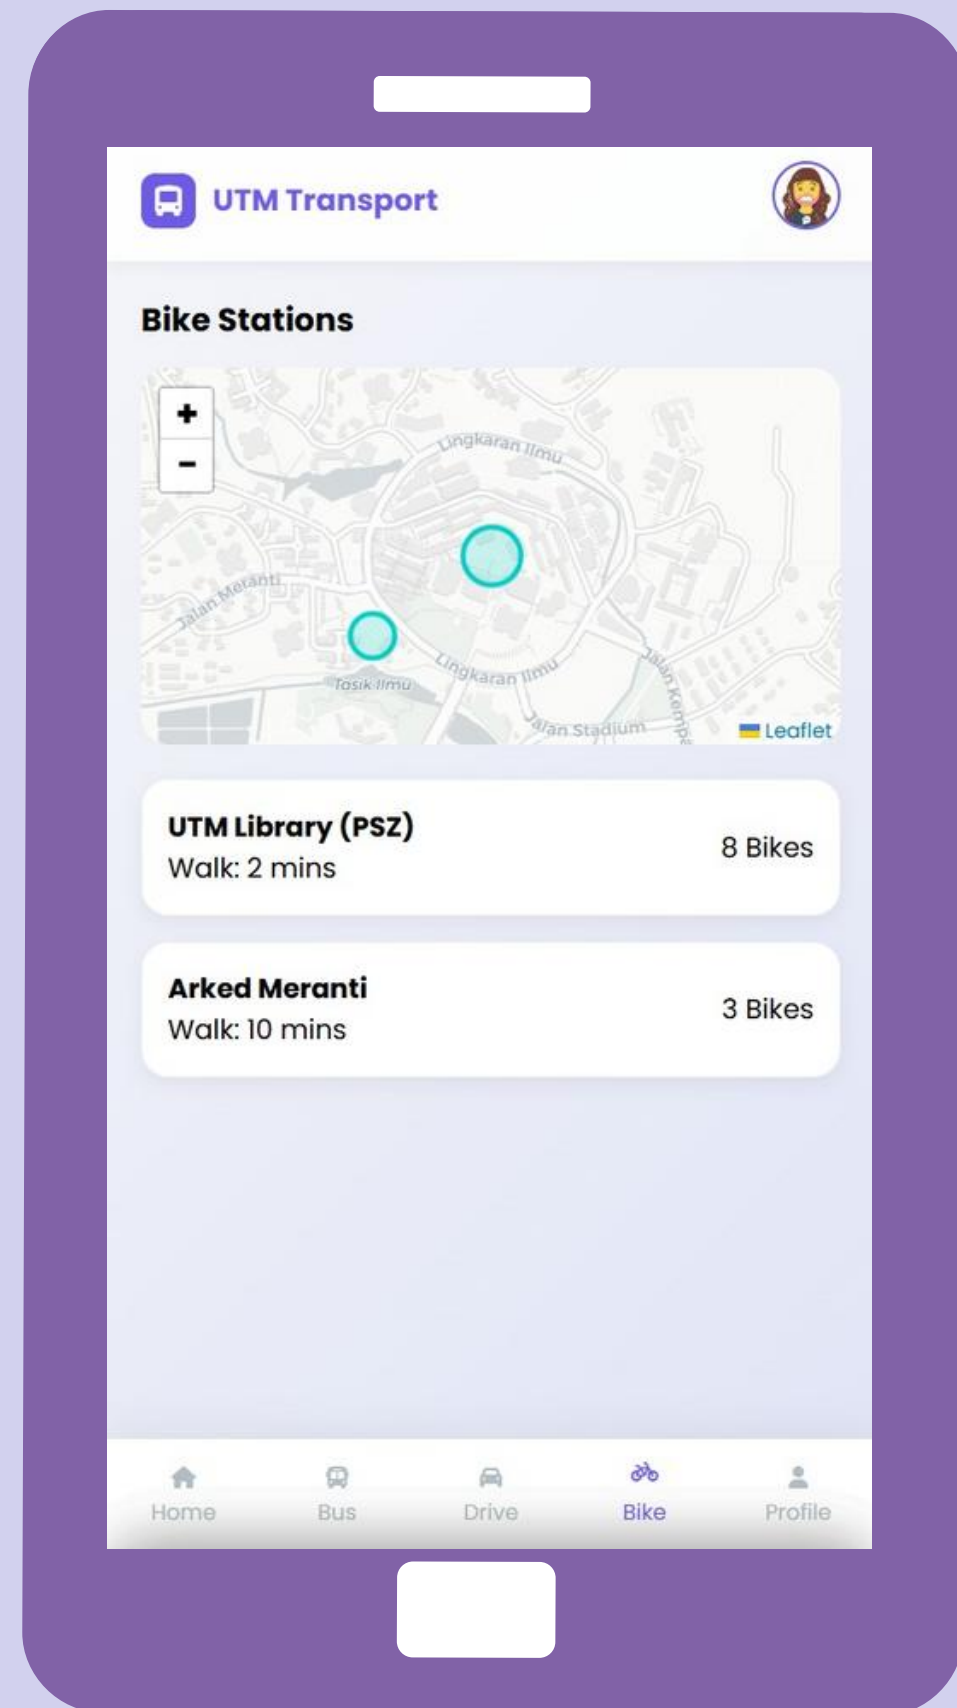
UTM Transport

Bike Stations

+
−

Lingkaran Ilmu
Jalan Meranti
Lingkaran Ilmu
Tasik Ilmu
Jalan Stadium
Jalan Kempas
Leaflet

UTM Library (PSZ)
Walk: 2 mins
8 Bikes

Arked Meranti
Walk: 10 mins
3 Bikes

Home
Bus
Drive
Bike
Profile